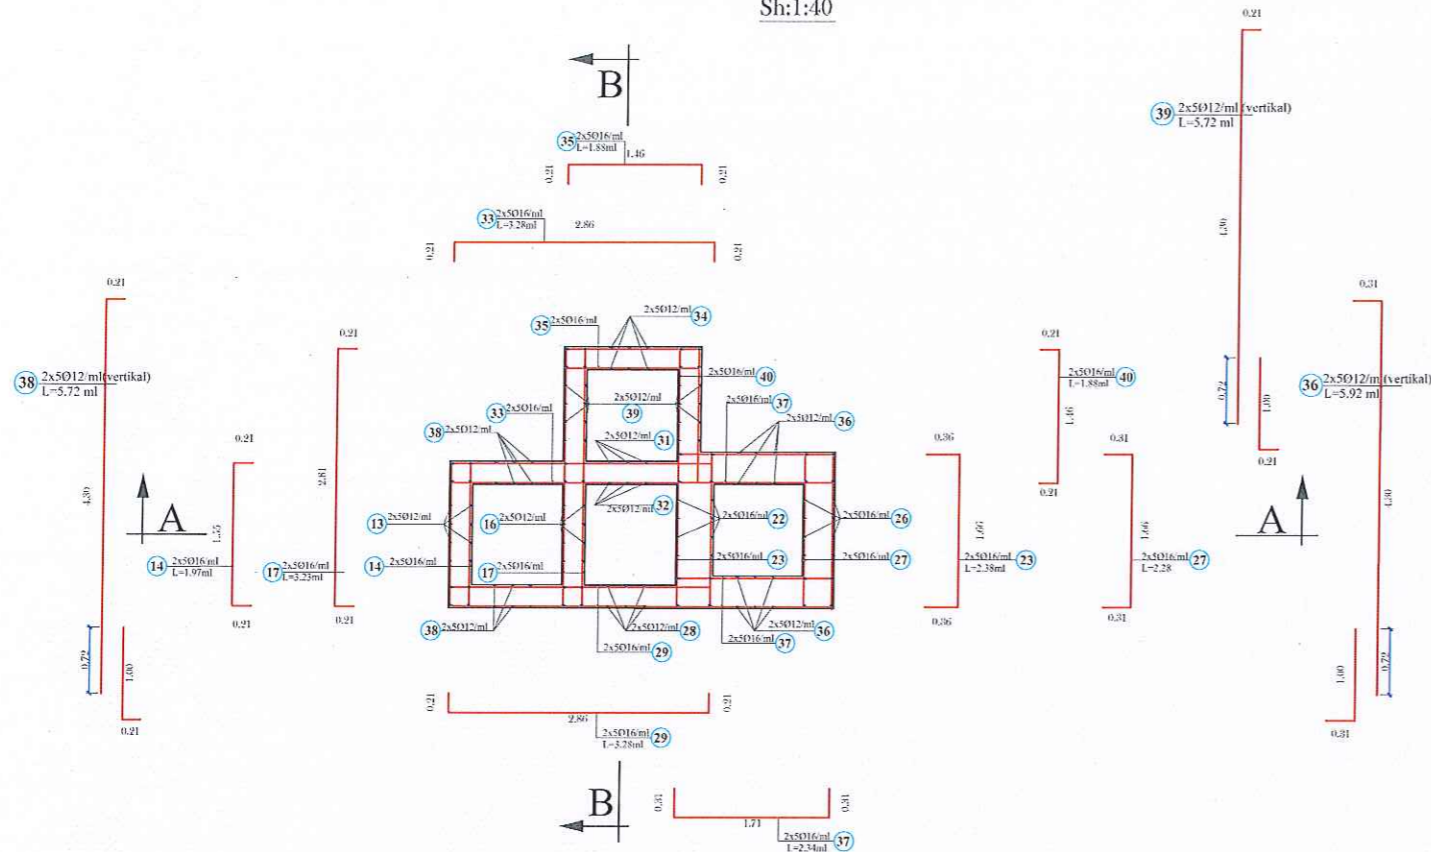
Sh:1:40

B

35 2x5Ø16/ml L=1.88ml
1.46
0.21 0.21

33 2x5Ø16/ml L=3.28ml
2.86
0.21 0.21

0.21
39 2x5Ø12/ml (vertikal) L=5.72 ml
4.30
0.72
1.00
0.21

0.21
38 2x5Ø12/ml(vertikal) L=5.72 ml
4.30
0.72
1.00
0.21

A
0.21
1.55
14 2x5Ø16/ml L=1.97ml
0.21

0.21
2.81
17 2x5Ø16/ml L=3.23ml
0.21

35 2x5Ø16/ml
2x5Ø12/ml 34
2x5Ø16/ml 40
2x5Ø12/ml 39
2x5Ø16/ml 37
33 2x5Ø16/ml
38 2x5Ø12/ml
2x5Ø12/ml 36
2x5Ø12/ml 31
2x5Ø12/ml 32
13 2x5Ø12/ml
16 2x5Ø12/ml
2x5Ø16/ml 22
2x5Ø16/ml 26
14 2x5Ø16/ml
17 2x5Ø16/ml
2x5Ø16/ml 23
2x5Ø16/ml 27
38 2x5Ø12/ml
2x5Ø12/ml 28
2x5Ø12/ml 36
2x5Ø16/ml 37
2x5Ø16/ml 29

0.21
2x5Ø16/ml 40 L=1.88ml
1.46
0.21

0.36
1.67
2x5Ø16/ml 23 L=2.38ml
0.36

0.31
1.66
2x5Ø16/ml 27 L=2.28
0.31

A

0.31
36 2x5Ø12/ml (vertikal) L=5.92 ml
4.30
1.00
0.72
0.31

0.21 0.21
2.86
2x5Ø16/ml 29 L=3.28ml

B

0.31 0.31
1.71
2x5Ø16/ml 37 L=2.34ml